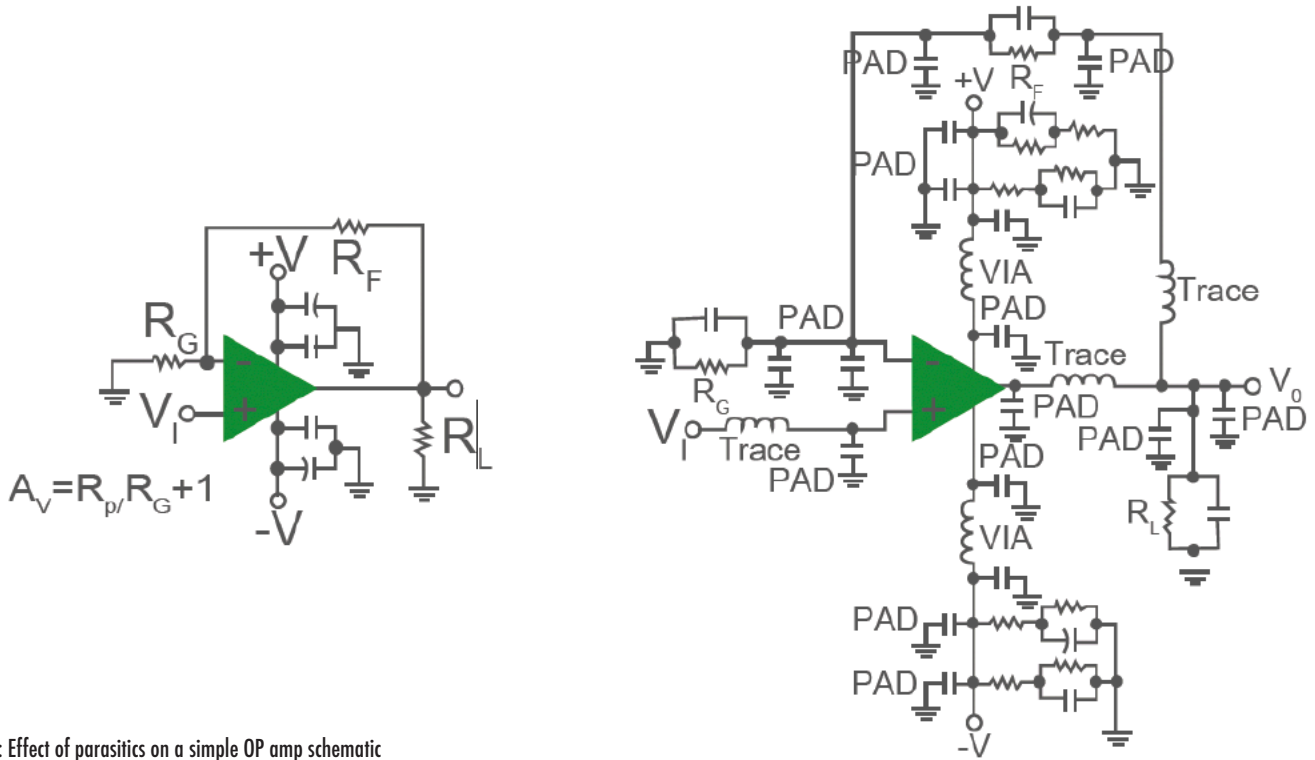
+V
$R_F$
$R_G$
−
+
$V_I$
$R_L$
$A_V=R_p/R_G+1$
-V

PAD
PAD
+V
$R_F$
PAD
VIA
PAD
Trace
Trace
PAD
$R_G$
−
+
$V_I$
Trace
PAD
PAD
$V_0$
PAD
PAD
PAD
$R_L$
VIA
PAD
PAD
-V

: Effect of parasitics on a simple OP amp schematic